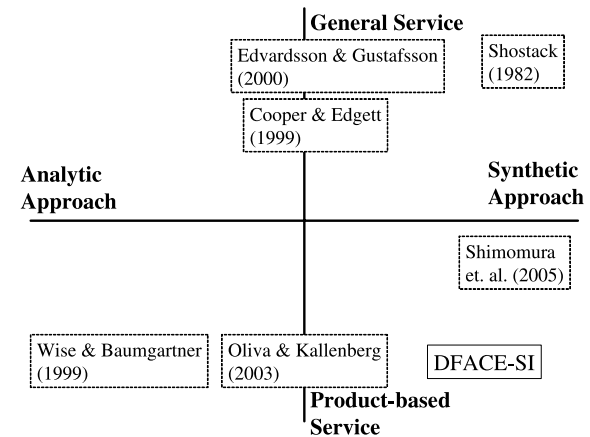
General Service

Edvardsson & Gustafsson (2000)

Shostack (1982)

Cooper & Edgett (1999)

Analytic Approach

Synthetic Approach

Shimomura et. al. (2005)

Wise & Baumgartner (1999)

Oliva & Kallenberg (2003)

DFACE-SI

Product-based Service